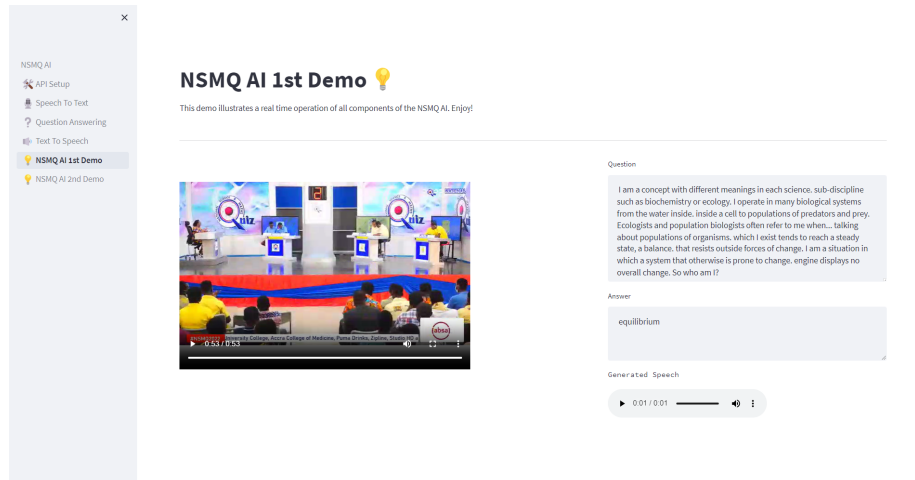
×

NSMQ AI
API Setup
Speech To Text
Question Answering
Text To Speech
NSMQ AI 1st Demo
NSMQ AI 2nd Demo

NSMQ AI 1st Demo

This demo illustrates a real time operation of all components of the NSMQ AI. Enjoy!

12

Quiz

absa

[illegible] University College, Accra College of Medicine, Pama Drinks, Zipline, Studio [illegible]

0:53 / 0:53

Question

I am a concept with different meanings in each science. sub-discipline such as biochemistry or ecology. I operate in many biological systems from the water inside. inside a cell to populations of predators and prey. Ecologists and population biologists often refer to me when... talking about populations of organisms. which I exist tends to reach a steady state, a balance. that resists outside forces of change. I am a situation in which a system that otherwise is prone to change. engine displays no overall change. So who am I?

Answer

equilibrium

Generated Speech

0:01 / 0:01